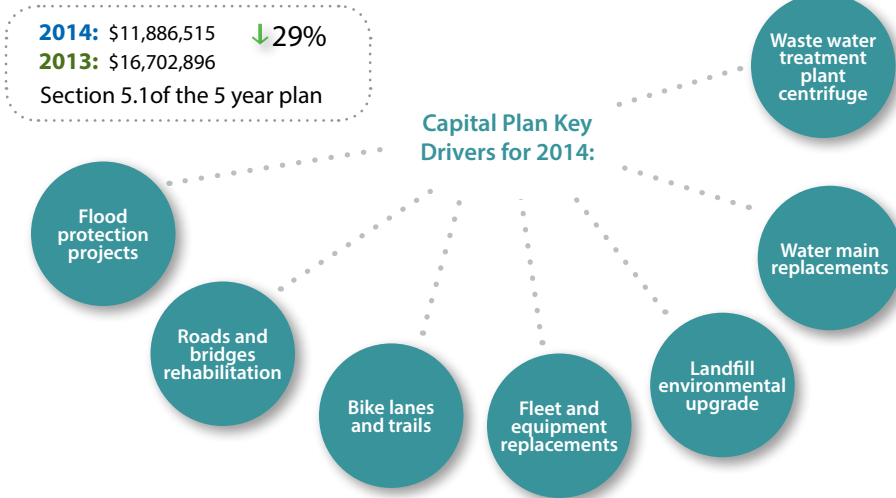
**2014:** \$11,886,515 ↓29%
**2013:** \$16,702,896
Section 5.1of the 5 year plan

Capital Plan Key Drivers for 2014:

Waste water treatment plant centrifuge

Flood protection projects

Water main replacements

Roads and bridges rehabilitation

Landfill environmental upgrade

Bike lanes and trails

Fleet and equipment replacements